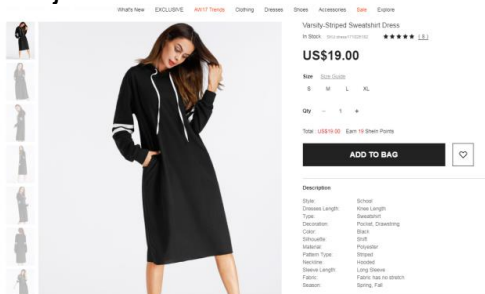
What's New EXCLUSIVE AW17 Trends Clothing Dresses Shoes Accessories Sale Explore

Varsity-Striped Sweatshirt Dress

In Stock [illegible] ★★★★★ 8

US$19.00

Size Size Guide

S M L XL

Qty − 1 +

Total : US$19.00 Earn 19 Shein Points

ADD TO BAG

Description

| | |
|---|---|
| Style: | School |
| Dresses Length: | Knee Length |
| Type: | Sweatshirt |
| Decoration: | Pocket, Drawstring |
| Color: | Black |
| Silhouette: | Shift |
| Material: | Polyester |
| Pattern Type: | Striped |
| Neckline: | Hooded |
| Sleeve Length: | Long Sleeve |
| Fabric: | Fabric has no stretch |
| Season: | Spring, Fall |